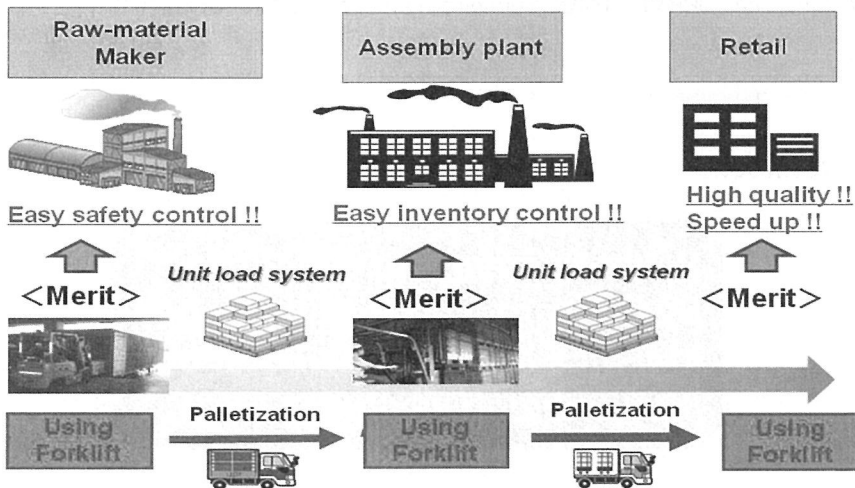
Raw-material Maker

Assembly plant

Retail

Easy safety control !!

Easy inventory control !!

High quality !!
Speed up !!

<Merit>

Unit load system

<Merit>

Unit load system

<Merit>

Using Forklift

Palletization

Using Forklift

Palletization

Using Forklift